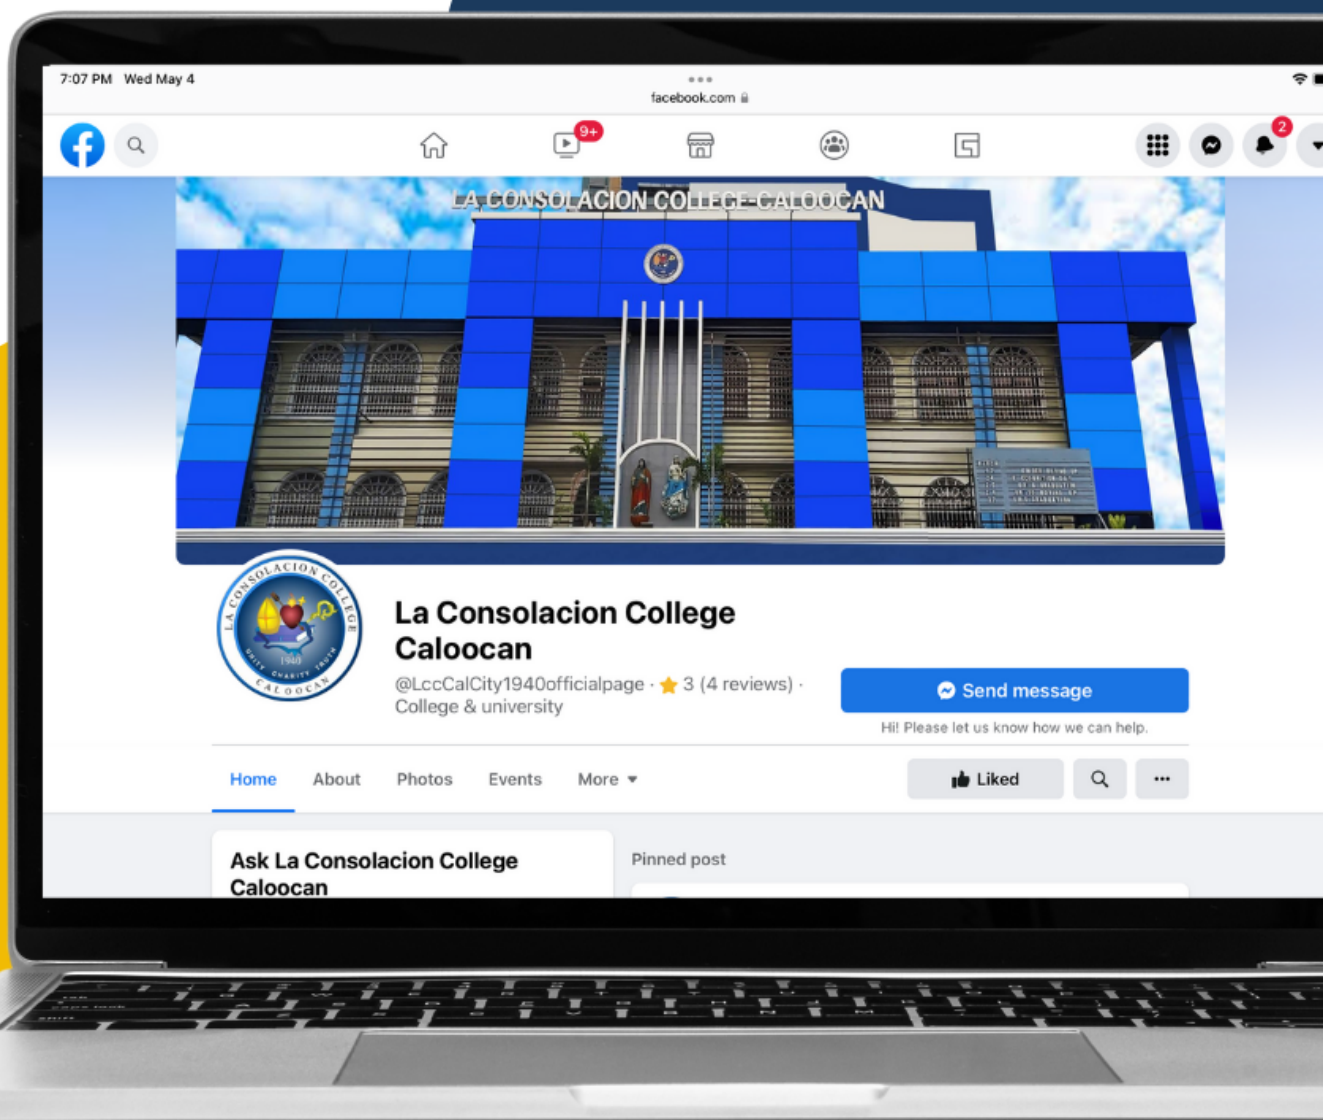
7:07 PM Wed May 4

facebook.com

9+

2

LA CONSOLACION COLLEGE-CALOOCAN

LA CONSOLACION COLLEGE 1940 UNITY CHARITY TRUTH CALOOCAN

La Consolacion College Caloocan

@LccCalCity1940officialpage · 3 (4 reviews) · College & university

Send message

Hi! Please let us know how we can help.

Home About Photos Events More

Liked

Ask La Consolacion College Caloocan

Pinned post